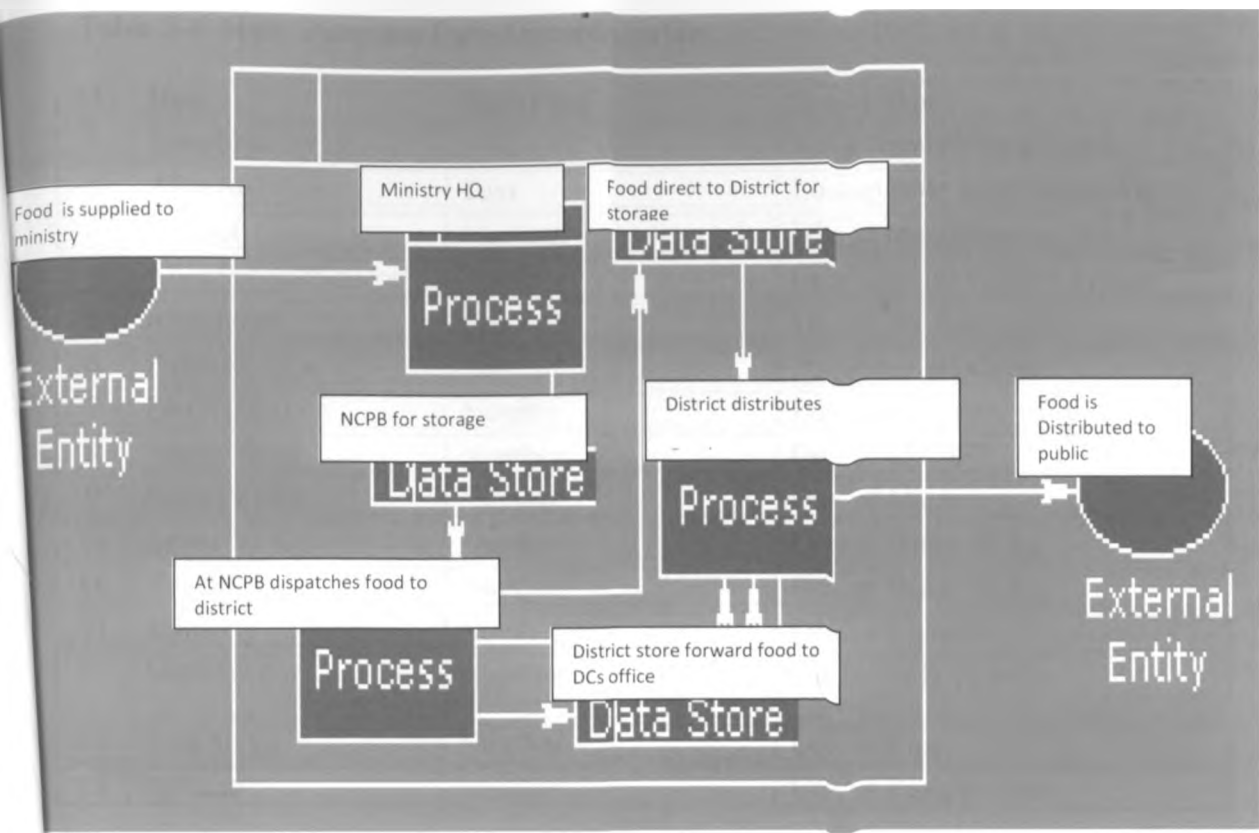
Food is supplied to ministry

External Entity

Ministry HQ

Process

Food direct to District for storage

Data Store

NCPB for storage

Data Store

District distributes

Process

Food is Distributed to public

External Entity

At NCPB dispatches food to district

Process

District store forward food to DCs office

Data Store